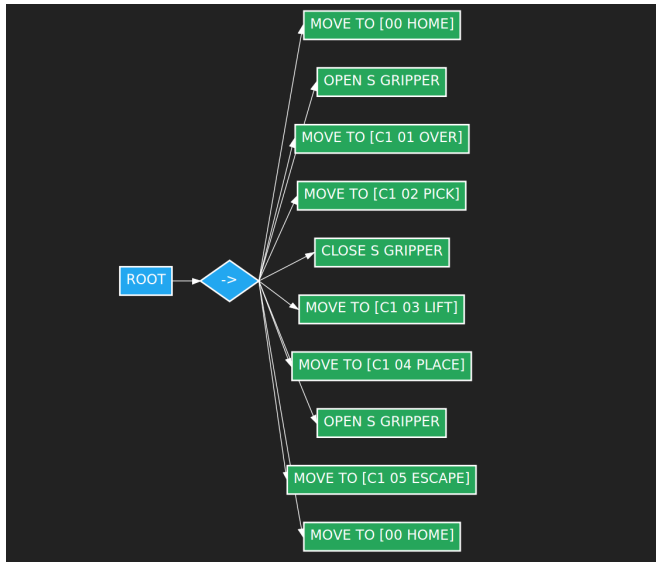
ROOT

->

MOVE TO [00 HOME]

OPEN S GRIPPER

MOVE TO [C1 01 OVER]

MOVE TO [C1 02 PICK]

CLOSE S GRIPPER

MOVE TO [C1 03 LIFT]

MOVE TO [C1 04 PLACE]

OPEN S GRIPPER

MOVE TO [C1 05 ESCAPE]

MOVE TO [00 HOME]